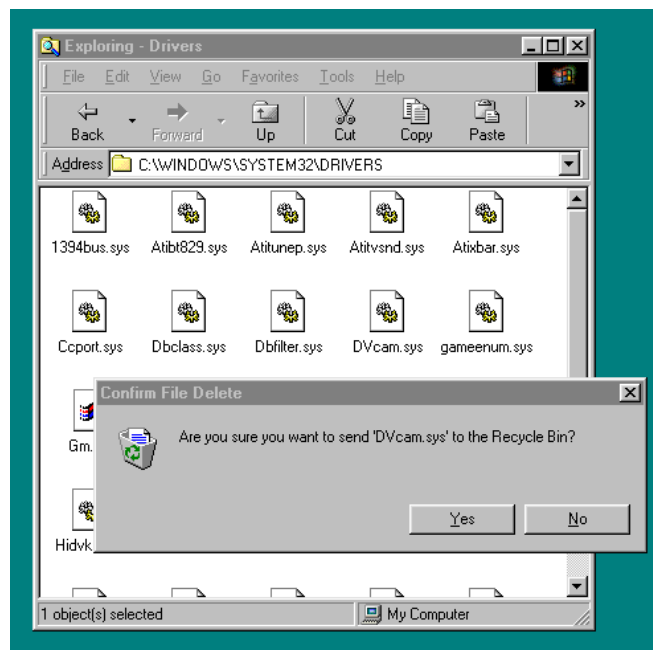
Exploring - Drivers

File Edit View Go Favorites Tools Help

Back Forward Up Cut Copy Paste

Address C:\WINDOWS\SYSTEM32\DRIVERS

1394bus.sys Atibt829.sys Atitunep.sys Atitvsnd.sys Atixbar.sys

Ccport.sys Dbclass.sys Dbfilter.sys DVcam.sys gameenum.sys

Gm.

Hidvk

Confirm File Delete

Are you sure you want to send 'DVcam.sys' to the Recycle Bin?

Yes No

1 object(s) selected

My Computer